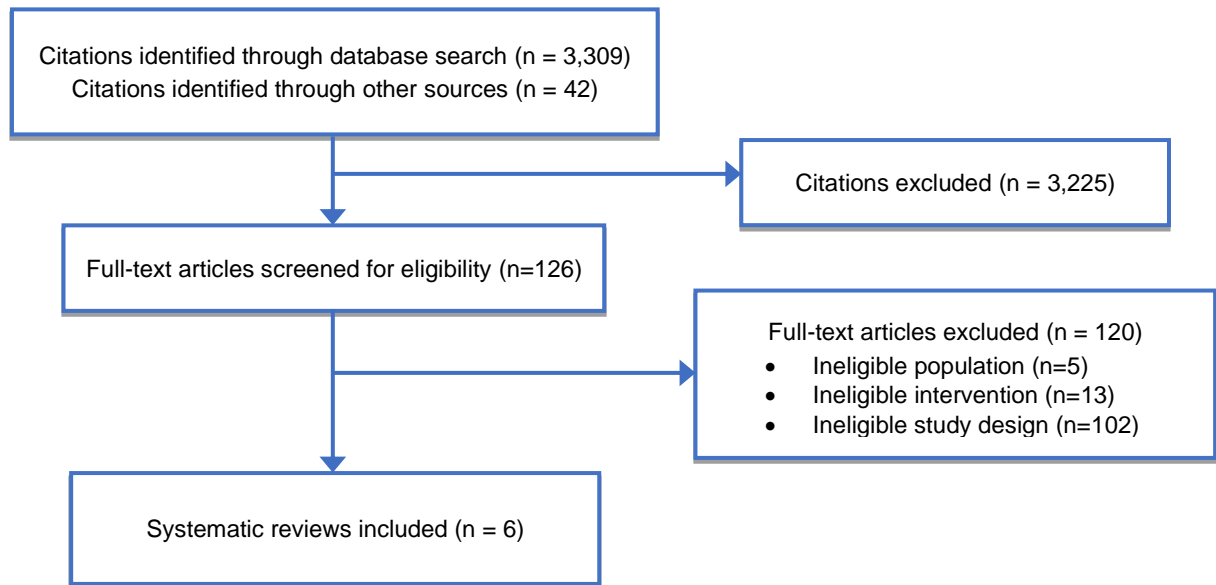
Citations identified through database search (n = 3,309)
Citations identified through other sources (n = 42)

Citations excluded (n = 3,225)

Full-text articles screened for eligibility (n=126)

Full-text articles excluded (n = 120)
- Ineligible population (n=5)
- Ineligible intervention (n=13)
- Ineligible study design (n=102)

Systematic reviews included (n = 6)